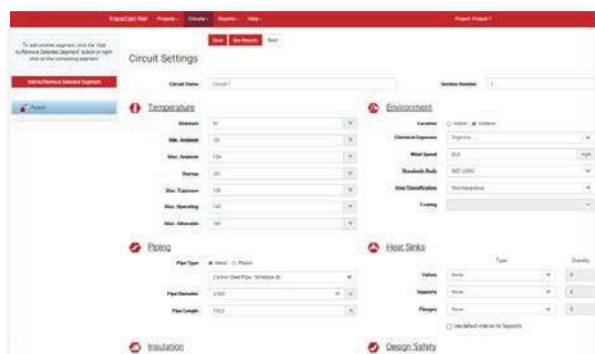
TraceCalc Net Projects Circuits Reports Help Project: Project 1

To add another segment, click the 'Add to/Remove Selected Segment' button or right click on the connecting segment

Add to/Remove Selected Segment

Project

Save Save Results Back

Circuit Settings

Circuit Name Circuit 1

Sections Number 1

Temperature

Maintain 40

Min. Ambient -20

Max. Ambient 104

Startup -20

Max. Exposure 140

Max. Operating 140

Max. Allowable 140

Environment

Location Indoor Outdoor

Chemical Exposure Organics

Wind Speed 20.0 mph

Standards Body NEC (USA)

Area Classification Non-hazardous

T-rating

Piping

Pipe Type Metal Plastic

Carbon Steel Pipe - Schedule 40

Pipe Diameter 2.000

Pipe Length 100.0

Heat Sinks

Type Quantity

Valves None 0

Supports None 0

Flanges None 0

Use default values for Supports

Insulation

Design Safety